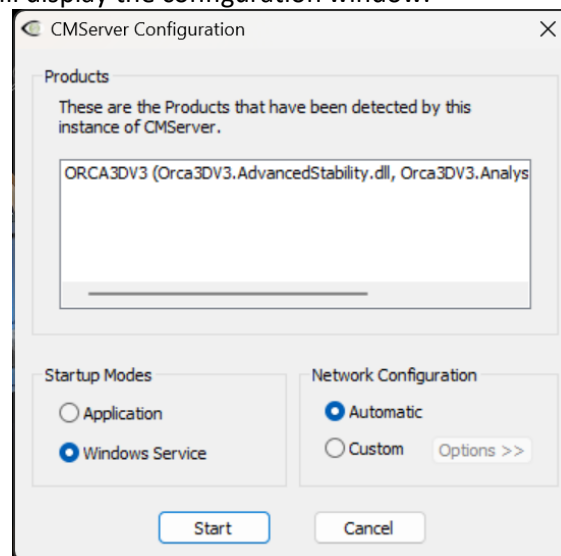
CMServer Configuration

Products

These are the Products that have been detected by this instance of CMServer.

ORCA3DV3 (Orca3DV3.AdvancedStability.dll, Orca3DV3.Analys

Startup Modes

Application

Windows Service

Network Configuration

Automatic

Custom

Options >>

Start

Cancel